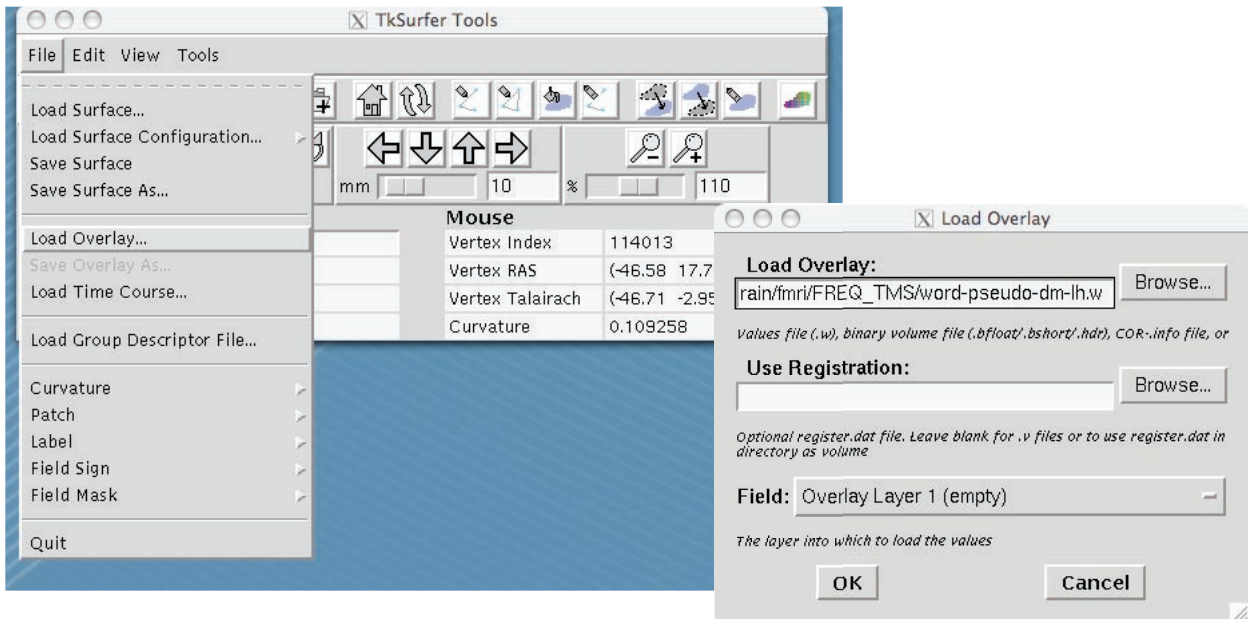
TkSurfer Tools

File Edit View Tools

Load Surface...
Load Surface Configuration...
Save Surface
Save Surface As...

Load Overlay...
Save Overlay As...
Load Time Course...

Load Group Descriptor File...

Curvature
Patch
Label
Field Sign
Field Mask

Quit

mm 10
% 110

Mouse

| Vertex Index | 114013 |
|---|---|
| Vertex RAS | (-46.58 17.7 |
| Vertex Talairach | (-46.71 -2.95 |
| Curvature | 0.109258 |

Load Overlay

Load Overlay:
rain/fmri/FREQ_TMS/word-pseudo-dm-lh.w
Browse...

Values file (.w), binary volume file (.bfloat/.bshort/.hdr), COR-.info file, or

Use Registration:
Browse...

Optional register.dat file. Leave blank for .v files or to use register.dat in directory as volume

Field: Overlay Layer 1 (empty)

The layer into which to load the values

OK
Cancel